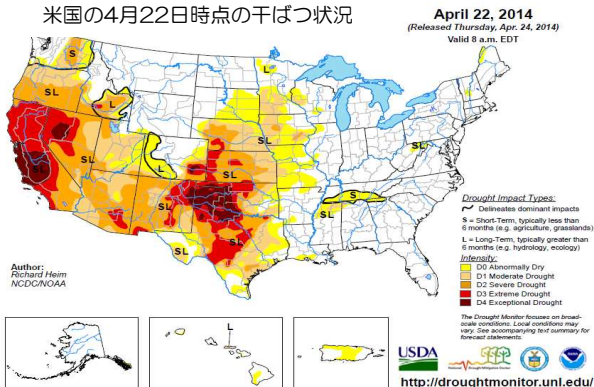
米国の4月22日時点の干ばつ状況

April 22, 2014
(Released Thursday, Apr. 24, 2014)
Valid 8 a.m. EDT

S
SL
L
SL
L
SL
SL
SL
SL
SL
S
SL
SL
L

Drought Impact Types:
Delineates dominant impacts
S = Short-Term, typically less than 6 months (e.g. agriculture, grasslands)
L = Long-Term, typically greater than 6 months (e.g. hydrology, ecology)

Intensity:
D0 Abnormally Dry
D1 Moderate Drought
D2 Severe Drought
D3 Extreme Drought
D4 Exceptional Drought

The Drought Monitor focuses on broad-scale conditions. Local conditions may vary. See accompanying text summary for forecast statements.

Author:
Richard Heim
NCDC/NOAA

L

USDA

http://droughtmonitor.unl.edu/